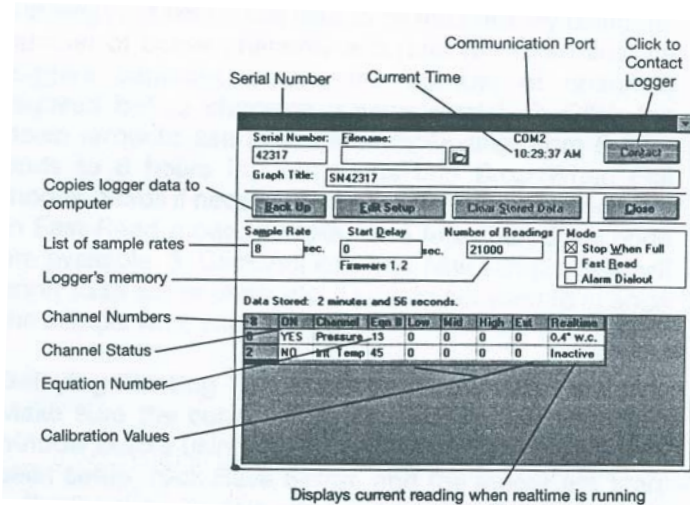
Communication Port

Click to Contact Logger

Serial Number

Current Time

Serial Number: 42317

Filename:

COM2
10:29:37 AM

Contact

Graph Title: SN42317

Copies logger data to computer

Back Up

Edit Setup

Clear Stored Data

Close

List of sample rates

Sample Rate
8 sec.

Start Delay
0 sec.

Number of Readings
21000

Mode
☒ Stop When Full
☐ Fast Read
☐ Alarm Dialout

Logger's memory

Firmware 1.2

Data Stored: 2 minutes and 56 seconds.

Channel Numbers

Channel Status

| # | ON | Channel | Eqn # | Low | Mid | High | Ext | Realtime |
|---|---|---|---|---|---|---|---|---|
| 0 | YES | Pressure | 13 | 0 | 0 | 0 | 0 | 0.4" w.c. |
| 2 | NO | Int Temp | 45 | 0 | 0 | 0 | 0 | Inactive |

Equation Number

Calibration Values

Displays current reading when realtime is running